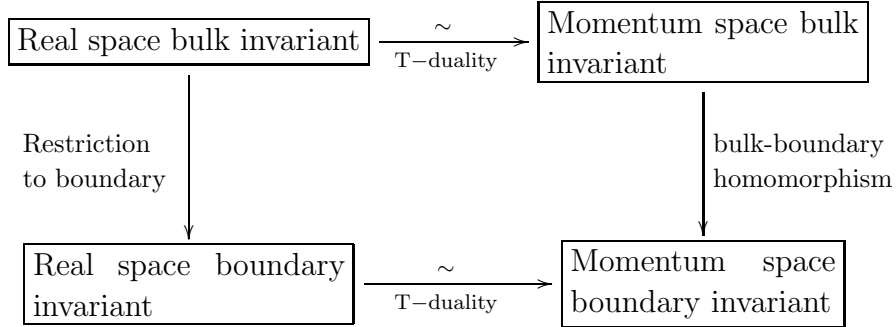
Real space bulk invariant

$\sim$

T−duality

Momentum space bulk invariant

Restriction to boundary

bulk-boundary homomorphism

Real space boundary invariant

$\sim$

T−duality

Momentum space boundary invariant